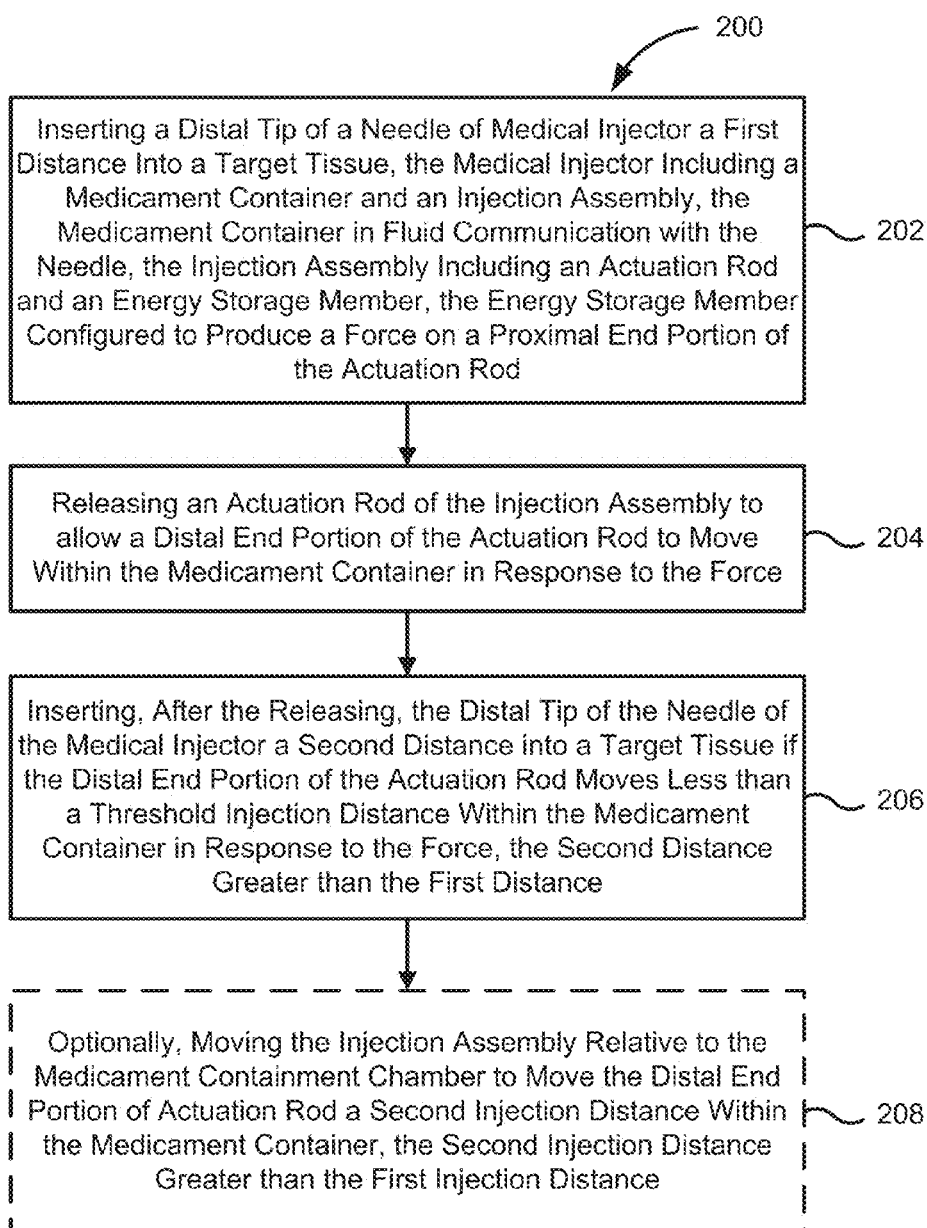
200

Inserting a Distal Tip of a Needle of Medical Injector a First Distance Into a Target Tissue, the Medical Injector Including a Medicament Container and an Injection Assembly, the Medicament Container in Fluid Communication with the Needle, the Injection Assembly Including an Actuation Rod and an Energy Storage Member, the Energy Storage Member Configured to Produce a Force on a Proximal End Portion of the Actuation Rod

202

Releasing an Actuation Rod of the Injection Assembly to allow a Distal End Portion of the Actuation Rod to Move Within the Medicament Container in Response to the Force

204

Inserting, After the Releasing, the Distal Tip of the Needle of the Medical Injector a Second Distance into a Target Tissue if the Distal End Portion of the Actuation Rod Moves Less than a Threshold Injection Distance Within the Medicament Container in Response to the Force, the Second Distance Greater than the First Distance

206

Optionally, Moving the Injection Assembly Relative to the Medicament Containment Chamber to Move the Distal End Portion of Actuation Rod a Second Injection Distance Within the Medicament Container, the Second Injection Distance Greater than the First Injection Distance

208